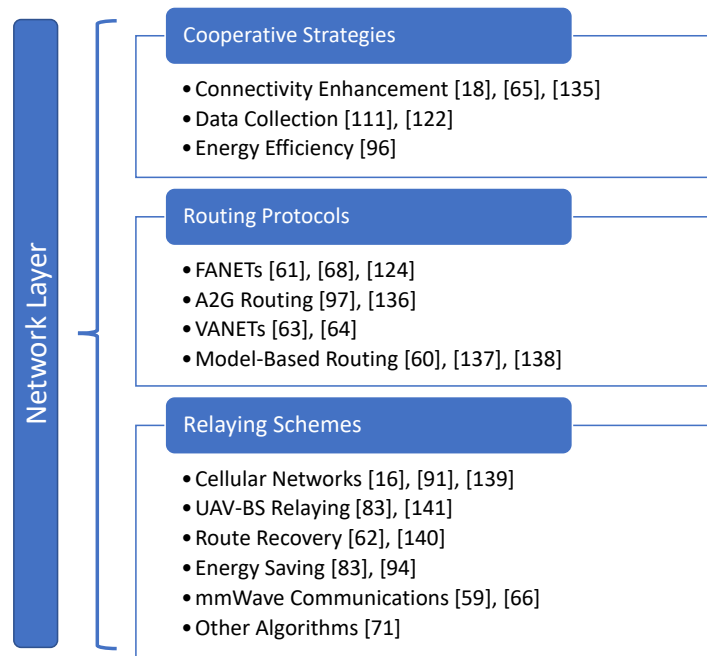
Network Layer

Cooperative Strategies

• Connectivity Enhancement [18], [65], [135]
• Data Collection [111], [122]
• Energy Efficiency [96]

Routing Protocols

• FANETs [61], [68], [124]
• A2G Routing [97], [136]
• VANETs [63], [64]
• Model-Based Routing [60], [137], [138]

Relaying Schemes

• Cellular Networks [16], [91], [139]
• UAV-BS Relaying [83], [141]
• Route Recovery [62], [140]
• Energy Saving [83], [94]
• mmWave Communications [59], [66]
• Other Algorithms [71]